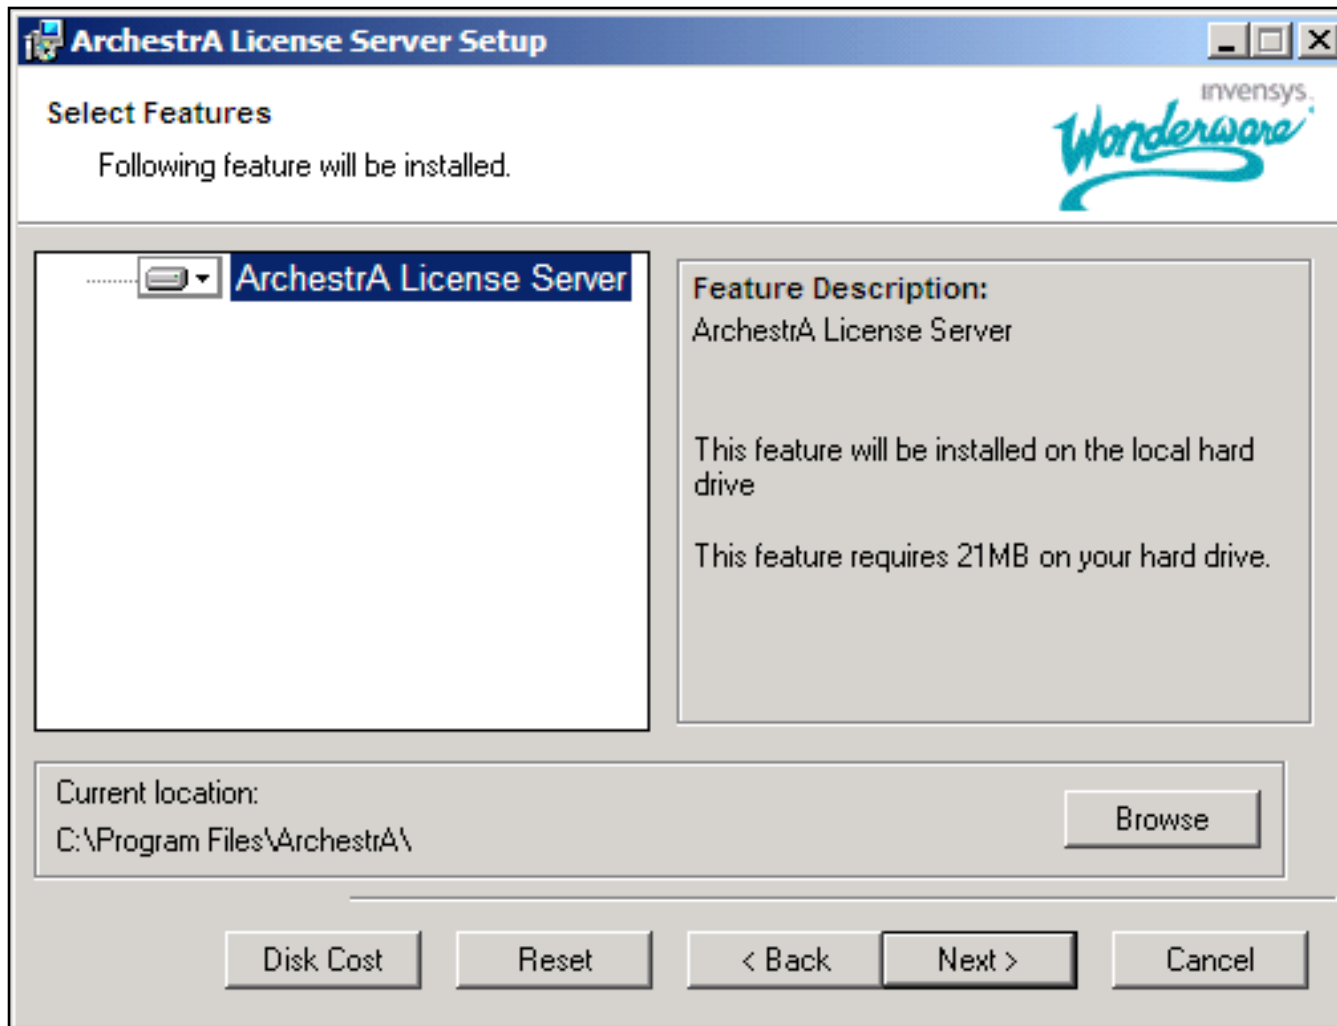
ArchestrA License Server Setup

Select Features

Following feature will be installed.

invensys

Wonderware

ArchestrA License Server

Feature Description:
ArchestrA License Server

This feature will be installed on the local hard drive

This feature requires 21MB on your hard drive.

Current location:
C:\Program Files\ArchestrA\

Browse

Disk Cost

Reset

< Back

Next >

Cancel